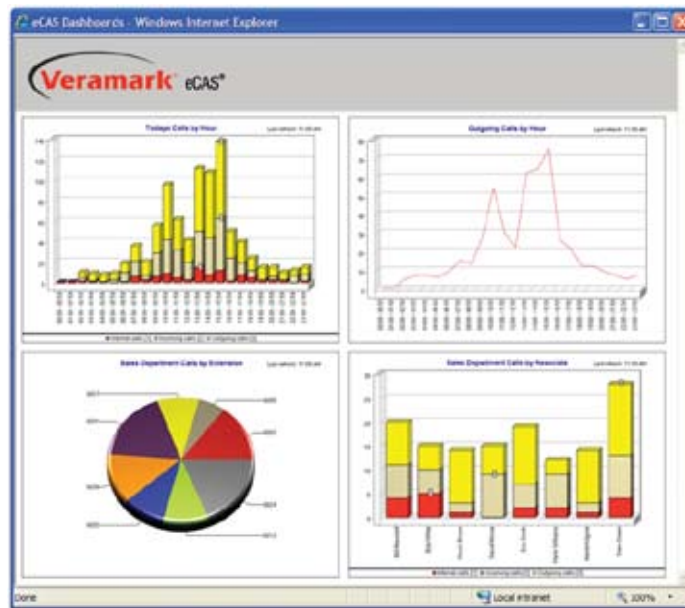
eCAS Dashboards - Windows Internet Explorer

Veramark eCAS®

Todays Calls by Hour

Outgoing Calls by Hour

Sales Department Calls by Extension

Sales Department Calls by Associate

Done

Local intranet

100%